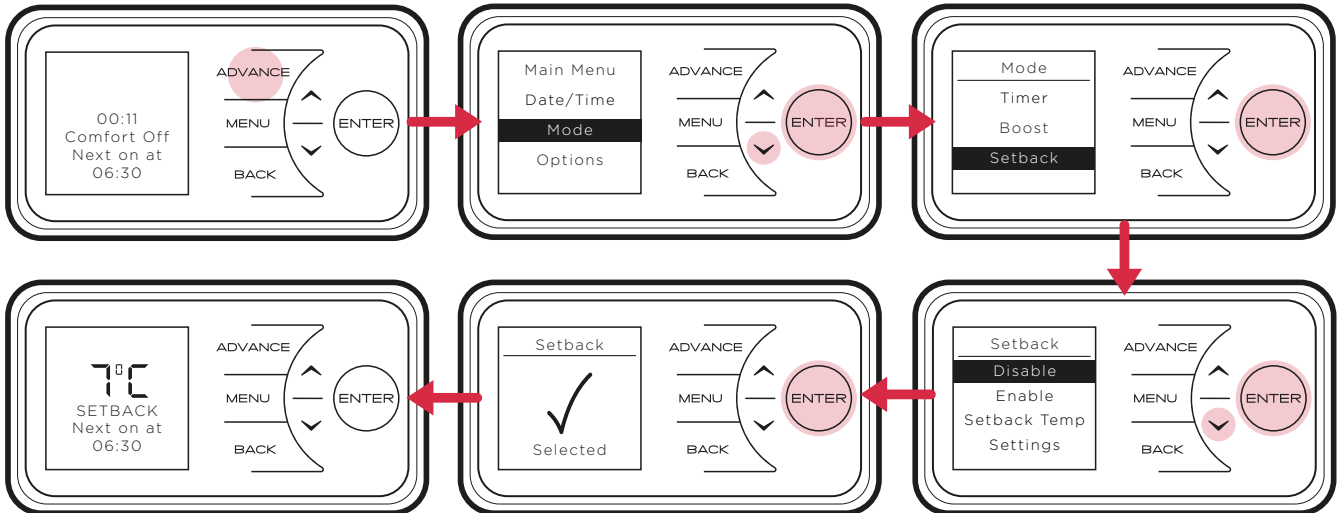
00:11
Comfort Off
Next on at
06:30

ADVANCE
MENU
BACK
ENTER

Main Menu
Date/Time
Mode
Options

ADVANCE
MENU
BACK
ENTER

Mode
Timer
Boost
Setback

ADVANCE
MENU
BACK
ENTER

Setback
Disable
Enable
Setback Temp
Settings

ADVANCE
MENU
BACK
ENTER

Setback
✓
Selected

ADVANCE
MENU
BACK
ENTER

7°C
SETBACK
Next on at
06:30

ADVANCE
MENU
BACK
ENTER